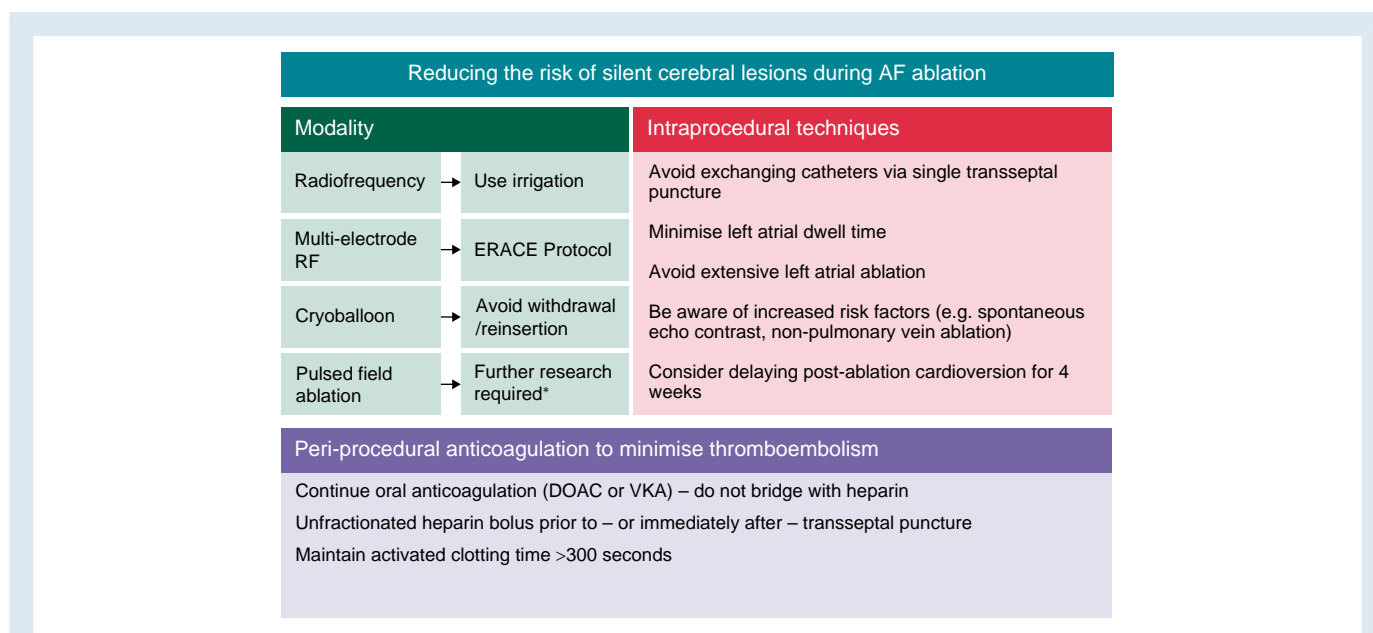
Reducing the risk of silent cerebral lesions during AF ablation

Modality

Radiofrequency → Use irrigation

Multi-electrode RF → ERACE Protocol

Cryoballoon → Avoid withdrawal /reinsertion

Pulsed field ablation → Further research required*

Intraprocedural techniques

Avoid exchanging catheters via single transseptal puncture

Minimise left atrial dwell time

Avoid extensive left atrial ablation

Be aware of increased risk factors (e.g. spontaneous echo contrast, non-pulmonary vein ablation)

Consider delaying post-ablation cardioversion for 4 weeks

Peri-procedural anticoagulation to minimise thromboembolism

Continue oral anticoagulation (DOAC or VKA) – do not bridge with heparin

Unfractionated heparin bolus prior to – or immediately after – transseptal puncture

Maintain activated clotting time >300 seconds